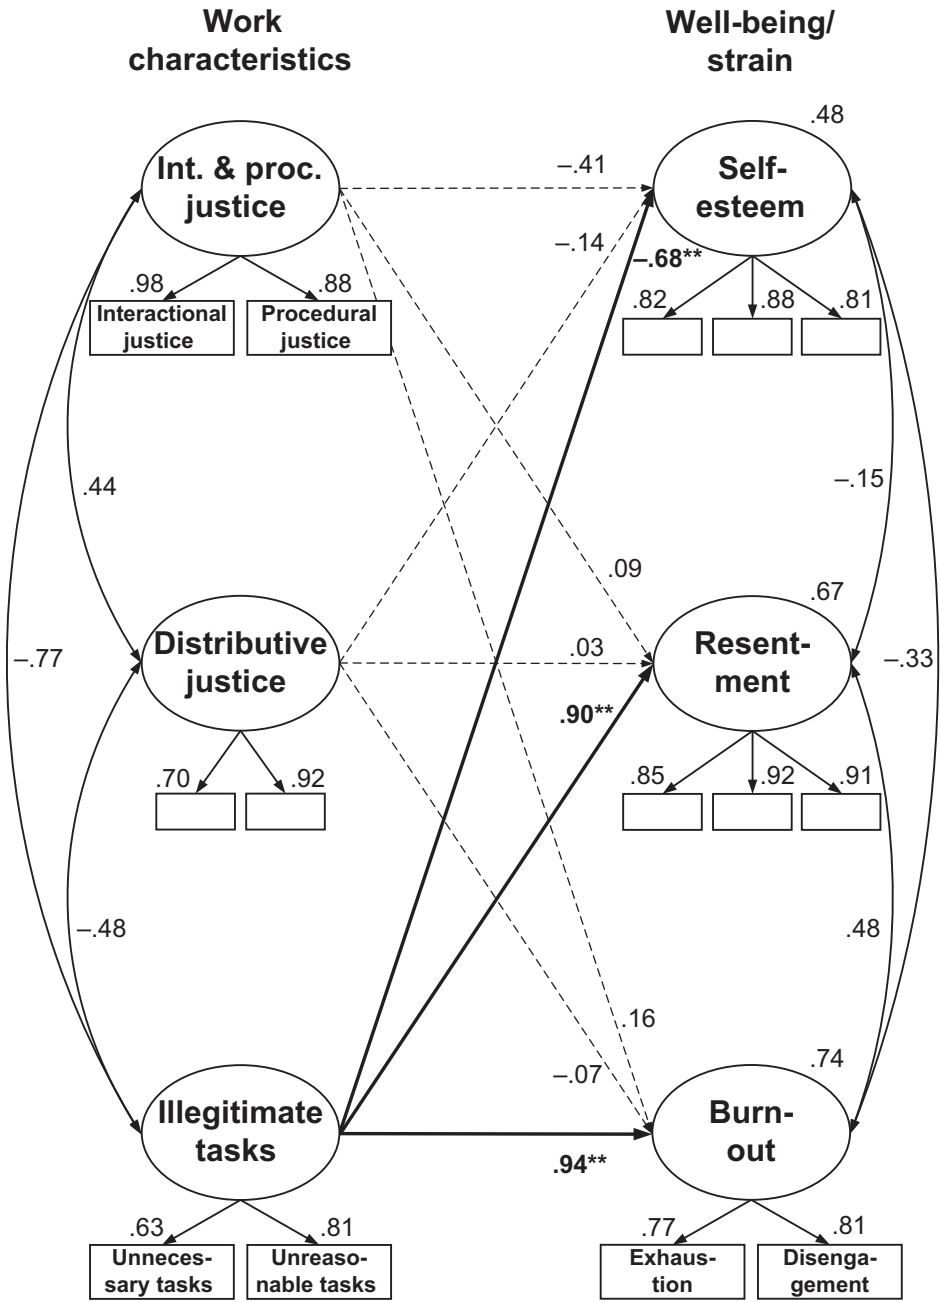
Work characteristics

Well-being/ strain

.48

Int. & proc. justice

–.41

Self-esteem

–.14

–.68**

.98

.88

.82

.88

.81

Interactional justice

Procedural justice

.44

–.15

.09

.67

–.77

Distributive justice

.03

Resent-ment

–.33

.90**

.70

.92

.85

.92

.91

–.48

.48

.16

.74

–.07

Illegitimate tasks

Burn-out

.94**

.63

.81

.77

.81

Unnecessary tasks

Unreasonable tasks

Exhaustion

Disengagement